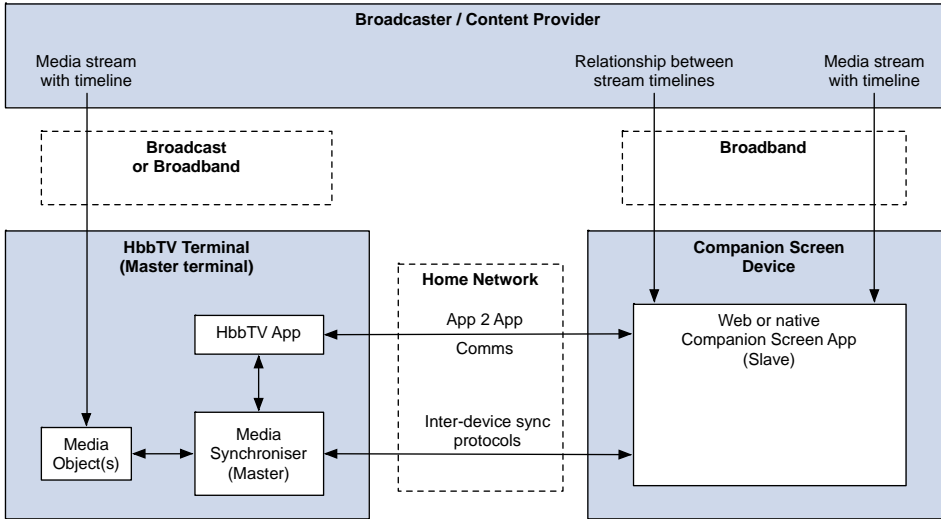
Broadcaster / Content Provider

Media stream with timeline

Relationship between stream timelines

Media stream with timeline

Broadcast or Broadband

Broadband

HbbTV Terminal (Master terminal)

Home Network

Companion Screen Device

HbbTV App

App 2 App

Comms

Web or native Companion Screen App (Slave)

Media Object(s)

Media Synchroniser (Master)

Inter-device sync protocols